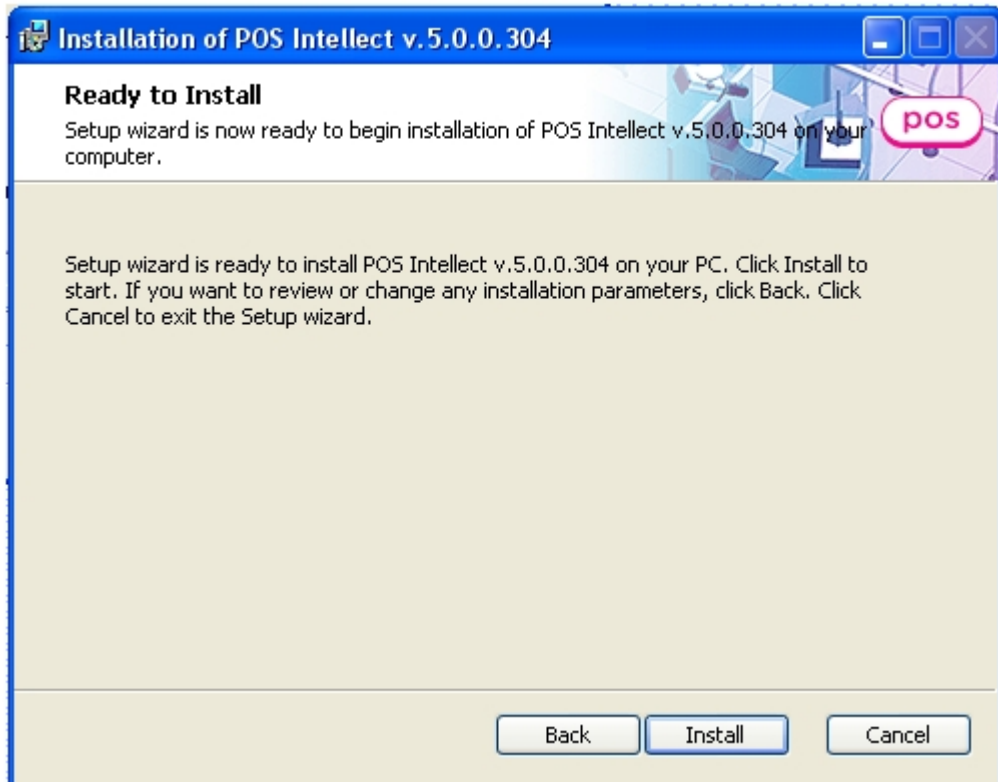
Installation of POS Intellect v.5.0.0.304

Ready to Install

Setup wizard is now ready to begin installation of POS Intellect v.5.0.0.304 on your computer.

pos

Setup wizard is ready to install POS Intellect v.5.0.0.304 on your PC. Click Install to start. If you want to review or change any installation parameters, click Back. Click Cancel to exit the Setup wizard.

Back Install Cancel